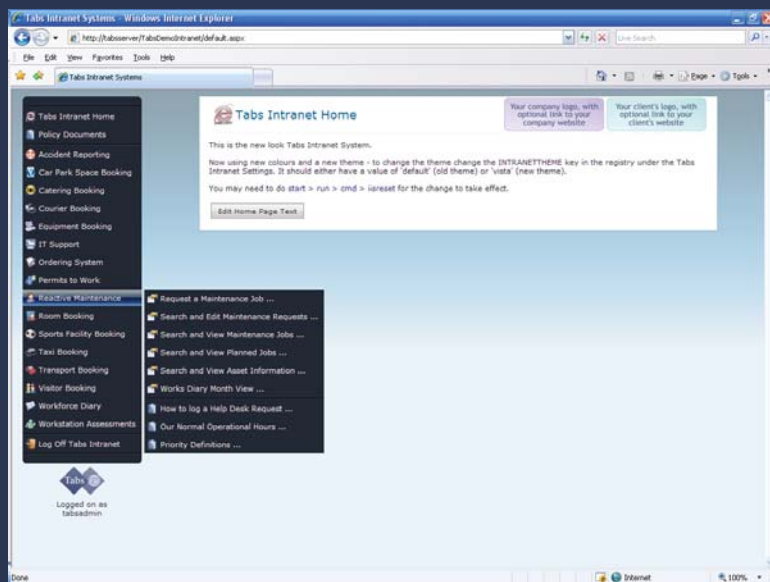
Tabs Intranet Systems - Windows Internet Explorer

http://tabsserver/TabsDemoIntranet/default.aspx

Live Search

File Edit View Favorites Tools Help

Tabs Intranet Systems

Page Tools

Tabs Intranet Home
Policy Documents
Accident Reporting
Car Park Space Booking
Catering Booking
Courier Booking
Equipment Booking
IT Support
Ordering System
Permits to Work
Reactive Maintenance
Room Booking
Sports Facility Booking
Taxi Booking
Transport Booking
Visitor Booking
Workforce Diary
Workstation Assessments
Log Off Tabs Intranet

Request a Maintenance Job ...
Search and Edit Maintenance Requests ...
Search and View Maintenance Jobs ...
Search and View Planned Jobs ...
Search and View Asset Information ...
Works Diary Month View ...
How to log a Help Desk Request ...
Our Normal Operational Hours ...
Priority Definitions ...

Tabs

Logged on as tabsadmin

Tabs Intranet Home

Your company logo, with optional link to your company website

Your client's logo, with optional link to your client's website

This is the new look Tabs Intranet System.

Now using new colours and a new theme - to change the theme change the INTRANETTHEME key in the registry under the Tabs Intranet Settings. It should either have a value of 'default' (old theme) or 'vista' (new theme).

You may need to do start > run > cmd > iisreset for the change to take effect.

Edit Home Page Text

Done

Internet

100%